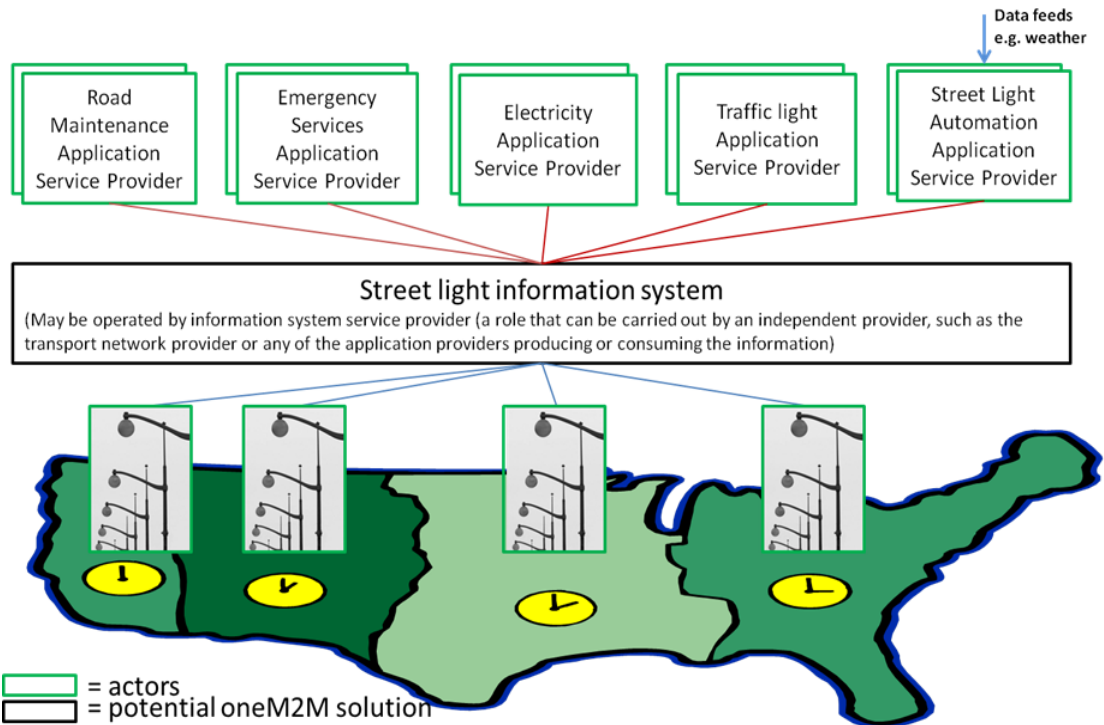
Data feeds
e.g. weather

Road Maintenance Application Service Provider

Emergency Services Application Service Provider

Electricity Application Service Provider

Traffic light Application Service Provider

Street Light Automation Application Service Provider

Street light information system

(May be operated by information system service provider (a role that can be carried out by an independent provider, such as the transport network provider or any of the application providers producing or consuming the information)

= actors
= potential oneM2M solution